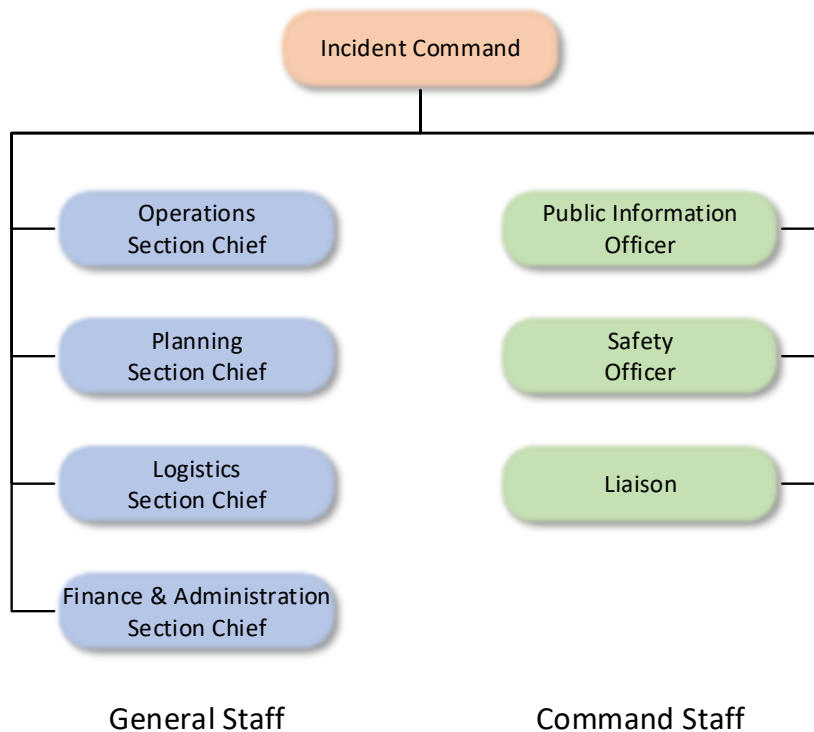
Incident Command

Operations Section Chief

Planning Section Chief

Logistics Section Chief

Finance & Administration Section Chief

Public Information Officer

Safety Officer

Liaison

General Staff

Command Staff